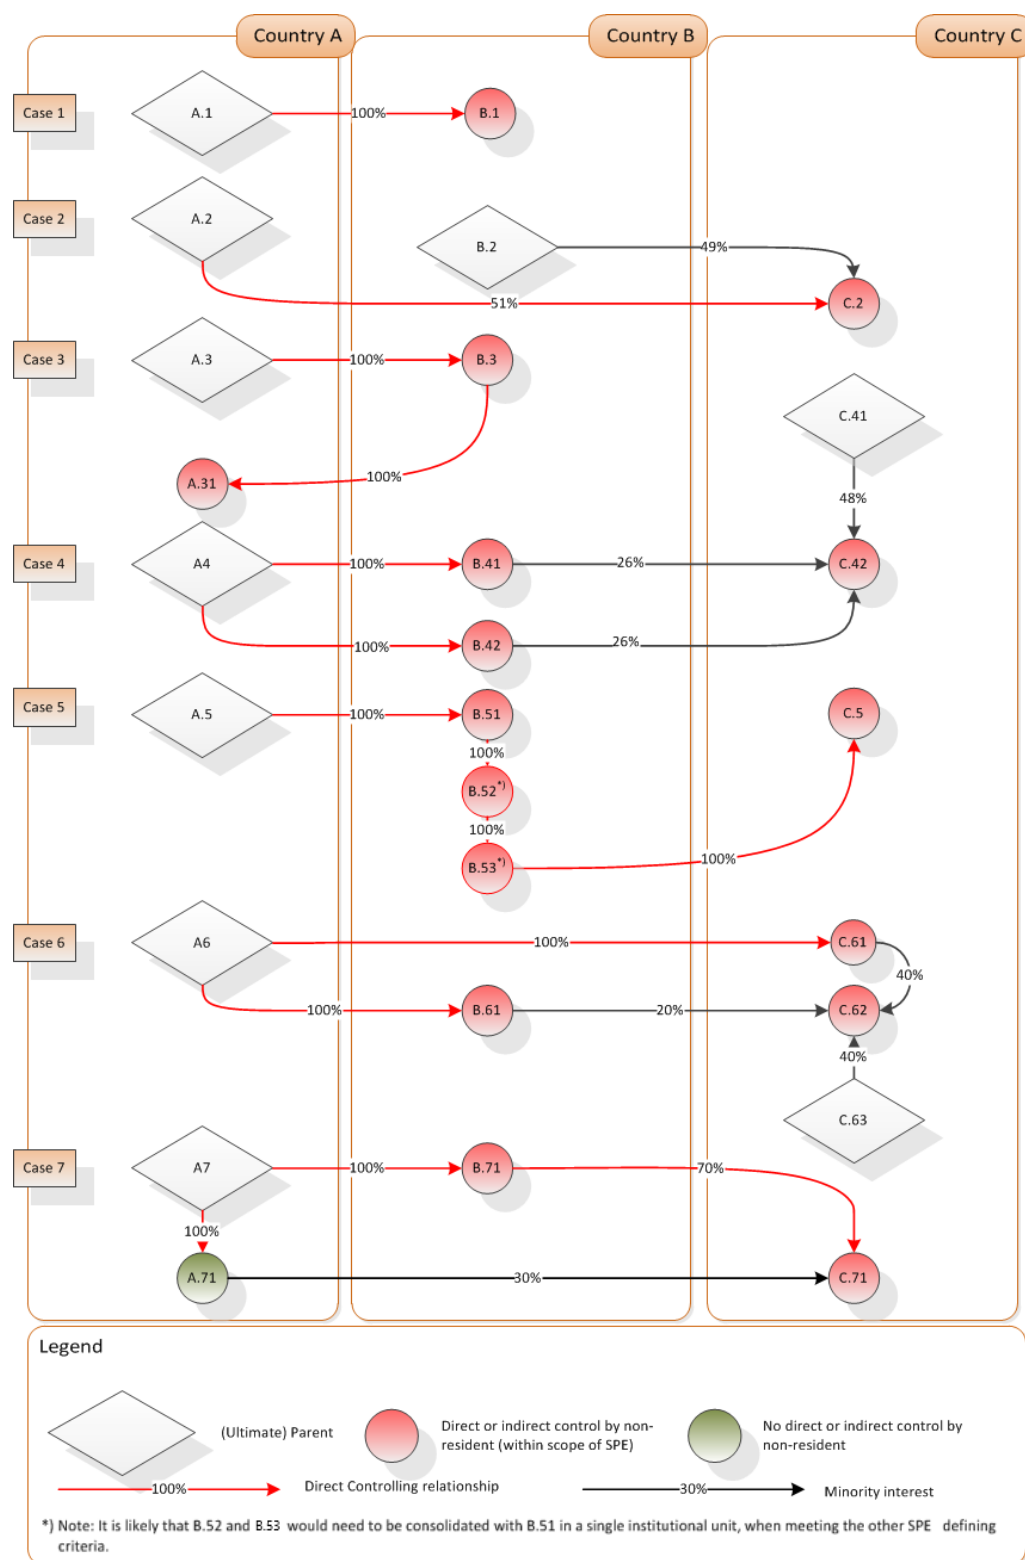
Country A
Country B
Country C

Case 1
A.1
100%
B.1

Case 2
A.2
B.2
49%
51%
C.2

Case 3
A.3
100%
B.3
100%
A.31
C.41
48%

Case 4
A4
100%
B.41
26%
C.42
100%
B.42
26%

Case 5
A.5
100%
B.51
100%
B.52*)
100%
B.53*)
100%
C.5

Case 6
A6
100%
C.61
40%
100%
B.61
20%
C.62
40%
C.63

Case 7
A7
100%
B.71
70%
100%
A.71
30%
C.71

Legend
(Ultimate) Parent
Direct or indirect control by non-resident (within scope of SPE)
No direct or indirect control by non-resident
100%
Direct Controlling relationship
30%
Minority interest

*) Note: It is likely that B.52 and B.53 would need to be consolidated with B.51 in a single institutional unit, when meeting the other SPE defining criteria.